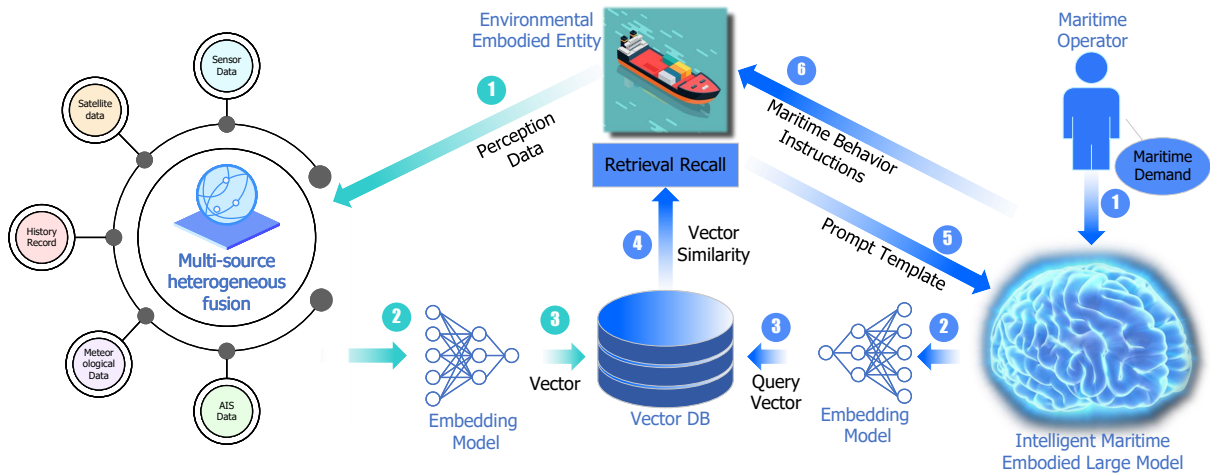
Environmental Embodied Entity

Maritime Operator

Sensor Data

Satellite data

History Record

Meteor ological Data

AIS Data

Multi-source heterogeneous fusion

1

Perception Data

6

Maritime Behavior Instructions

Maritime Demand

1

Retrieval Recall

4

Vector Similarity

5

Prompt Template

2

3

Vector

Vector DB

3

Query Vector

2

Embedding Model

Embedding Model

Intelligent Maritime Embodied Large Model